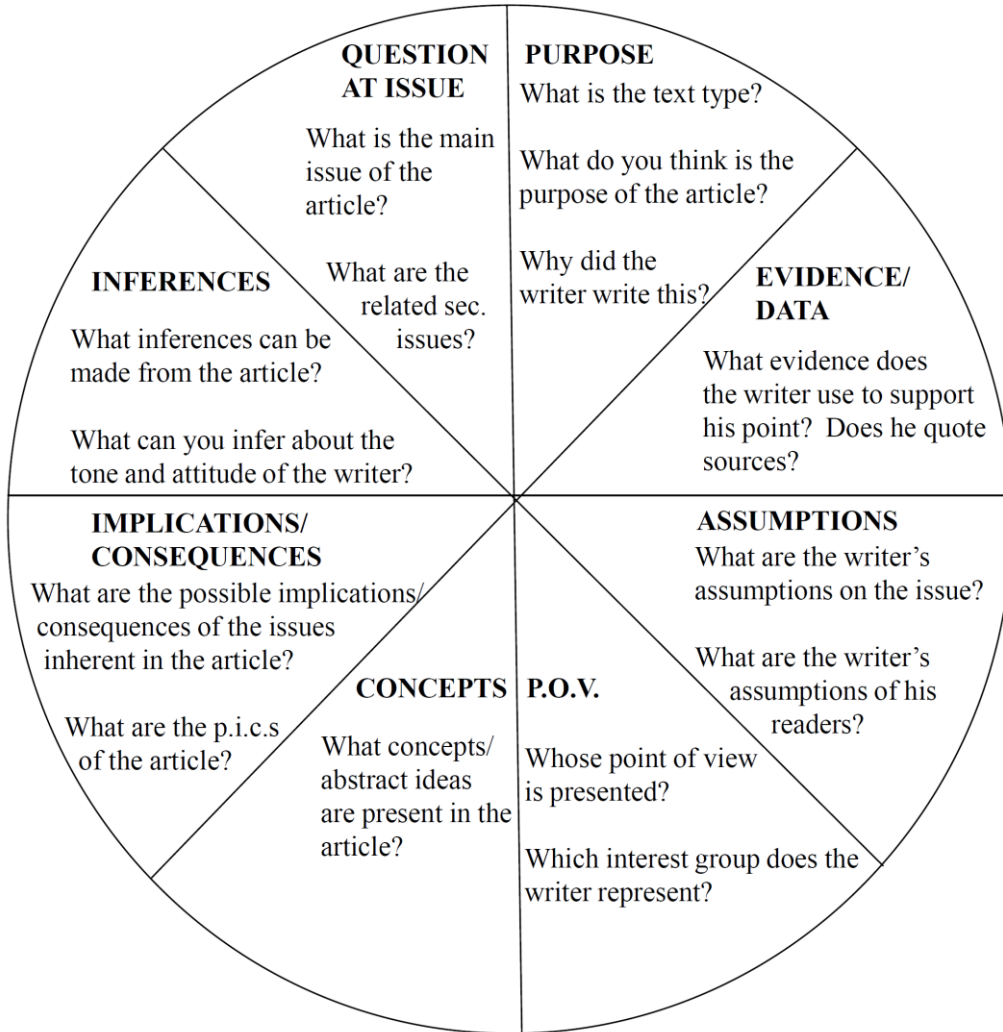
QUESTION AT ISSUE
What is the main issue of the article?

What are the related sec. issues?

PURPOSE
What is the text type?

What do you think is the purpose of the article?

Why did the writer write this?

EVIDENCE/ DATA
What evidence does the writer use to support his point? Does he quote sources?

ASSUMPTIONS
What are the writer's assumptions on the issue?

What are the writer's assumptions of his readers?

P.O.V.
Whose point of view is presented?

Which interest group does the writer represent?

CONCEPTS
What concepts/ abstract ideas are present in the article?

IMPLICATIONS/ CONSEQUENCES
What are the possible implications/ consequences of the issues inherent in the article?

What are the p.i.c.s of the article?

INFERENCES
What inferences can be made from the article?

What can you infer about the tone and attitude of the writer?